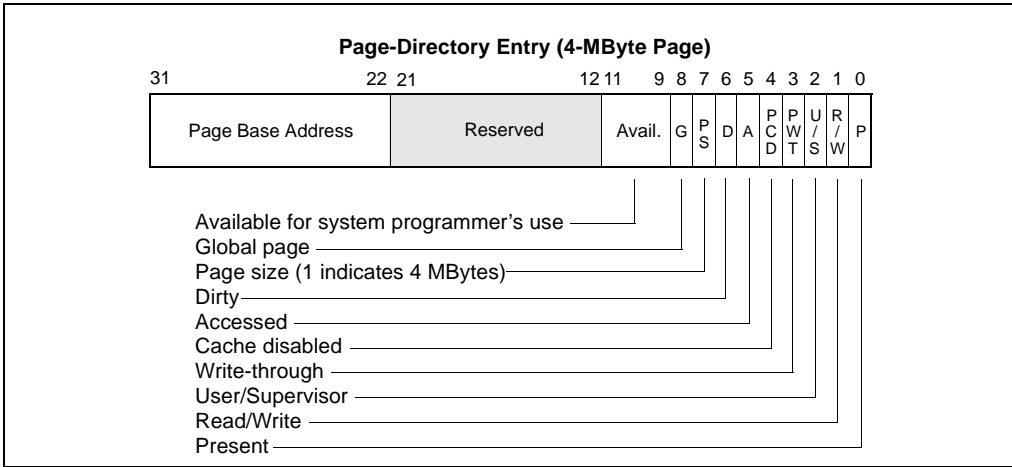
Page-Directory Entry (4-MByte Page)

31 22 21 12 11 9 8 7 6 5 4 3 2 1 0

| Page Base Address | Reserved | Avail. | G | PS | D | A | PCD | PWT | U/S | R/W | P |
|---|---|---|---|---|---|---|---|---|---|---|---|

Available for system programmer's use
Global page
Page size (1 indicates 4 MBytes)
Dirty
Accessed
Cache disabled
Write-through
User/Supervisor
Read/Write
Present